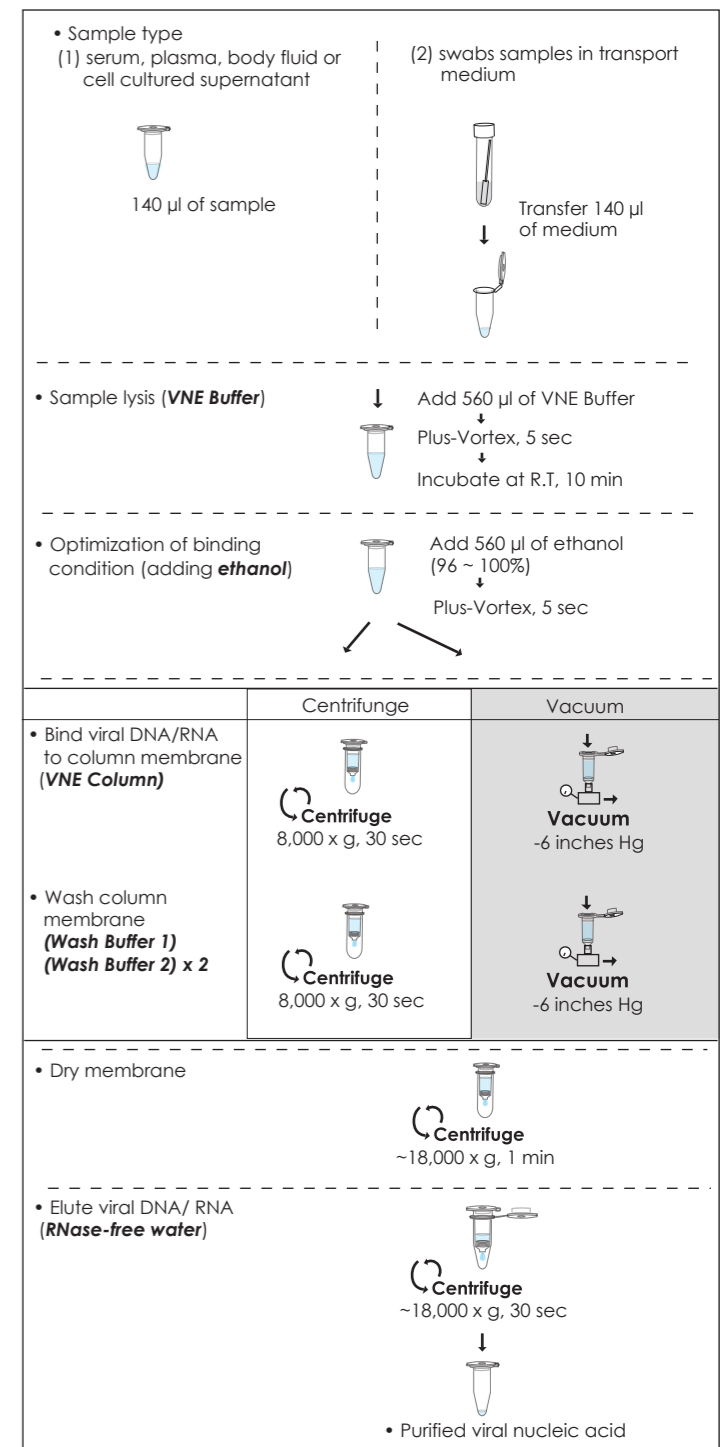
• Sample type
(1) serum, plasma, body fluid or cell cultured supernatant

140 µl of sample

(2) swabs samples in transport medium

Transfer 140 µl of medium

• Sample lysis (***VNE Buffer***)

Add 560 µl of VNE Buffer
Plus-Vortex, 5 sec
Incubate at R.T, 10 min

• Optimization of binding condition (adding ***ethanol***)

Add 560 µl of ethanol (96 ~ 100%)
Plus-Vortex, 5 sec

| | Centrifunge | Vacuum |
|---|---|---|
| • Bind viral DNA/RNA to column membrane (***VNE Column)*** | **Centrifuge** 8,000 x g, 30 sec | **Vacuum** -6 inches Hg |
| • Wash column membrane ***(Wash Buffer 1) (Wash Buffer 2) x 2*** | **Centrifuge** 8,000 x g, 30 sec | **Vacuum** -6 inches Hg |

• Dry membrane

**Centrifuge**
~18,000 x g, 1 min

• Elute viral DNA/ RNA (***RNase-free water***)

**Centrifuge**
~18,000 x g, 30 sec

• Purified viral nucleic acid